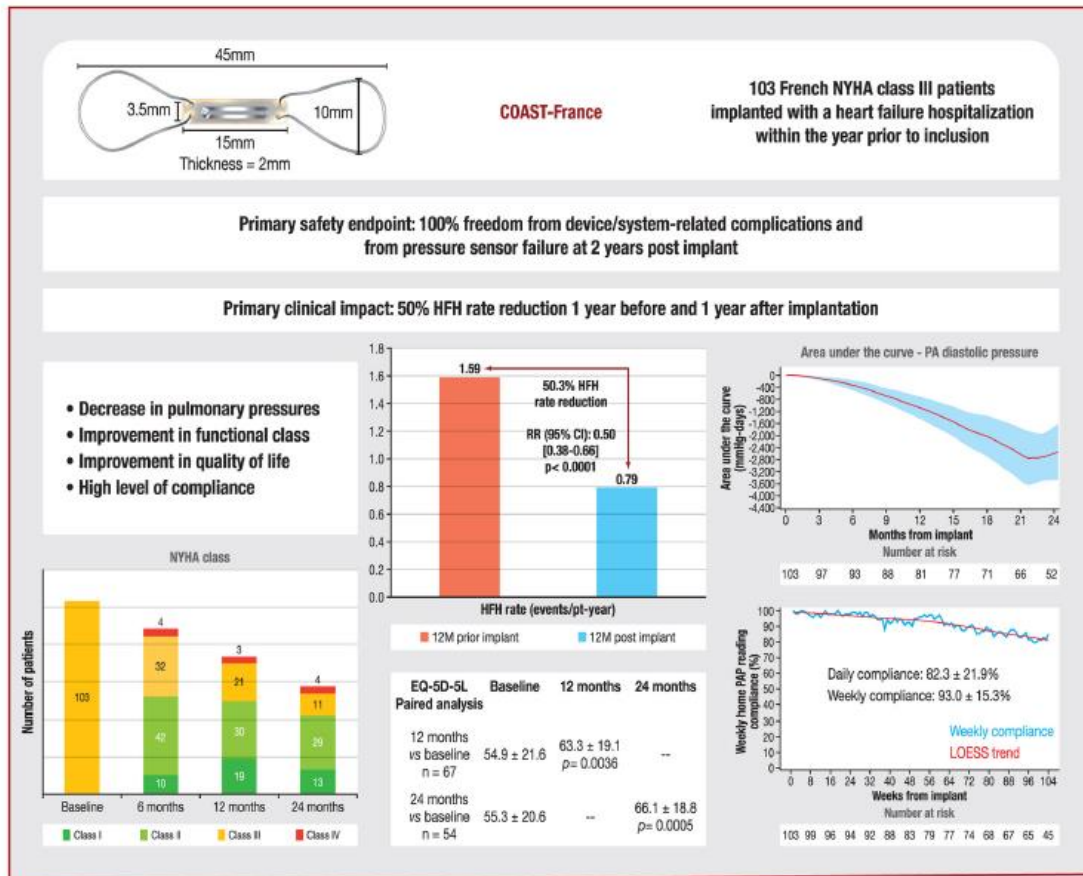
45mm
3.5mm
10mm
15mm
Thickness = 2mm

COAST-France

103 French NYHA class III patients implanted with a heart failure hospitalization within the year prior to inclusion

Primary safety endpoint: 100% freedom from device/system-related complications and from pressure sensor failure at 2 years post implant

Primary clinical impact: 50% HFH rate reduction 1 year before and 1 year after implantation

• Decrease in pulmonary pressures
• Improvement in functional class
• Improvement in quality of life
• High level of compliance

1.8
1.6
1.4
1.2
1.0
0.8
0.6
0.4
0.2
0.0
1.59
0.79
50.3% HFH rate reduction
RR (95% CI): 0.50 [0.38-0.66] p< 0.0001
HFH rate (events/pt-year)
12M prior implant
12M post implant

Area under the curve - PA diastolic pressure
Area under the curve (mmHg-days)
0
-400
-800
-1,200
-1,600
-2,000
-2,400
-2,800
-3,200
-3,600
-4,000
-4,400
0 3 6 9 12 15 18 21 24
Months from implant
Number at risk
103 97 93 88 81 77 71 66 52

NYHA class
Number of patients
103
4
32
42
10
3
21
30
19
4
11
29
13
Baseline
6 months
12 months
24 months
Class I
Class II
Class III
Class IV

| EQ-5D-5L Paired analysis | Baseline | 12 months | 24 months |
|---|---|---|---|
| 12 months vs baseline n = 67 | 54.9 ± 21.6 | 63.3 ± 19.1 p= 0.0036 | -- |
| 24 months vs baseline n = 54 | 55.3 ± 20.6 | -- | 66.1 ± 18.8 p= 0.0005 |

Weekly home PAP reading compliance (%)
100
90
80
70
60
50
40
30
20
10
0
Daily compliance: 82.3 ± 21.9%
Weekly compliance: 93.0 ± 15.3%
Weekly compliance
LOESS trend
0 8 16 24 32 40 48 56 64 72 80 88 96 104
Weeks from implant
Number at risk
103 99 96 94 92 88 83 79 77 74 68 67 65 45